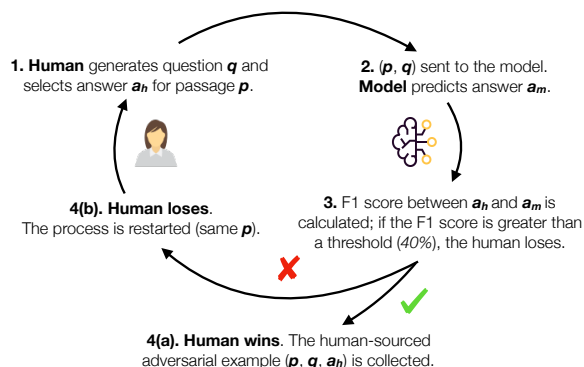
**1. Human** generates question $\boldsymbol{q}$ and selects answer $\boldsymbol{a_h}$ for passage $\boldsymbol{p}$.

**2.** ($\boldsymbol{p}$, $\boldsymbol{q}$) sent to the model. **Model** predicts answer $\boldsymbol{a_m}$.

**3.** F1 score between $\boldsymbol{a_h}$ and $\boldsymbol{a_m}$ is calculated; if the F1 score is greater than a threshold (*40%*), the human loses.

**4(b). Human loses**. The process is restarted (same $\boldsymbol{p}$).

**4(a). Human wins**. The human-sourced adversarial example ($\boldsymbol{p}$, $\boldsymbol{q}$, $\boldsymbol{a_h}$) is collected.